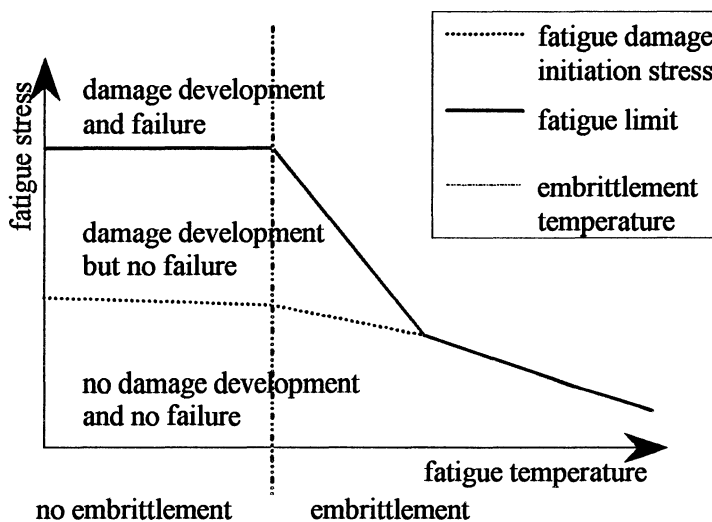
fatigue damage initiation stress

fatigue limit

embrittlement temperature

fatigue stress

damage development and failure

damage development but no failure

no damage development and no failure

fatigue temperature

no embrittlement

embrittlement